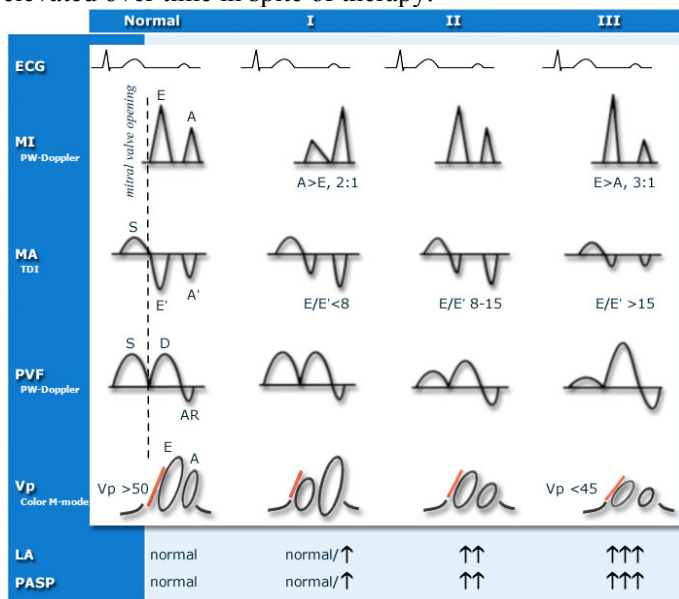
elevated over time in spite of therapy.

| | Normal | I | II | III |
|---|---|---|---|---|
| ECG | | | | |
| MI PW-Doppler | mitral valve opening E A | A>E, 2:1 | | E>A, 3:1 |
| MA TDI | S E' A' | E/E'<8 | E/E' 8-15 | E/E' >15 |
| PVF PW-Doppler | S D AR | | | |
| Vp Color M-mode | Vp >50 E A | | | Vp <45 |
| LA | normal | normal/↑ | ↑↑ | ↑↑↑ |
| PASP | normal | normal/↑ | ↑↑ | ↑↑↑ |